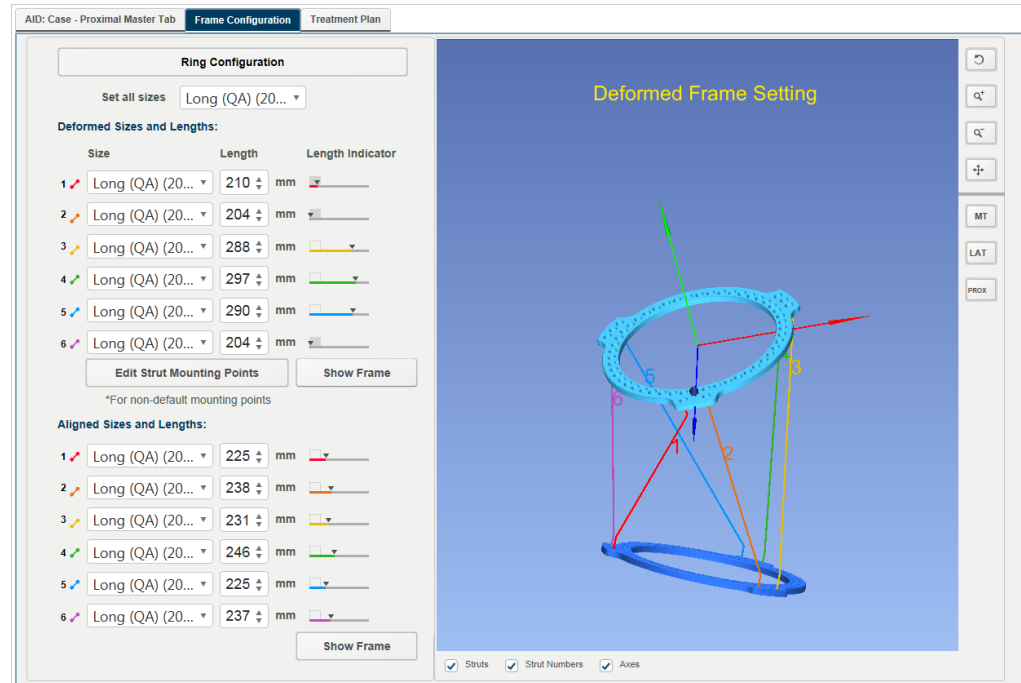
AID: Case - Proximal Master Tab | Frame Configuration | Treatment Plan

Ring Configuration

Set all sizes Long (QA) (20...

Deformed Sizes and Lengths:

| | Size | Length | | Length Indicator |
|---|---|---|---|---|
| 1 | Long (QA) (20... | 210 | mm | |
| 2 | Long (QA) (20... | 204 | mm | |
| 3 | Long (QA) (20... | 288 | mm | |
| 4 | Long (QA) (20... | 297 | mm | |
| 5 | Long (QA) (20... | 290 | mm | |
| 6 | Long (QA) (20... | 204 | mm | |

Edit Strut Mounting Points | Show Frame

*For non-default mounting points

Aligned Sizes and Lengths:

| | Size | Length | |
|---|---|---|---|
| 1 | Long (QA) (20... | 225 | mm |
| 2 | Long (QA) (20... | 238 | mm |
| 3 | Long (QA) (20... | 231 | mm |
| 4 | Long (QA) (20... | 246 | mm |
| 5 | Long (QA) (20... | 225 | mm |
| 6 | Long (QA) (20... | 237 | mm |

Show Frame

Deformed Frame Setting

5 3 6 1 2

MT
LAT
PROX

Struts Strut Numbers Axes